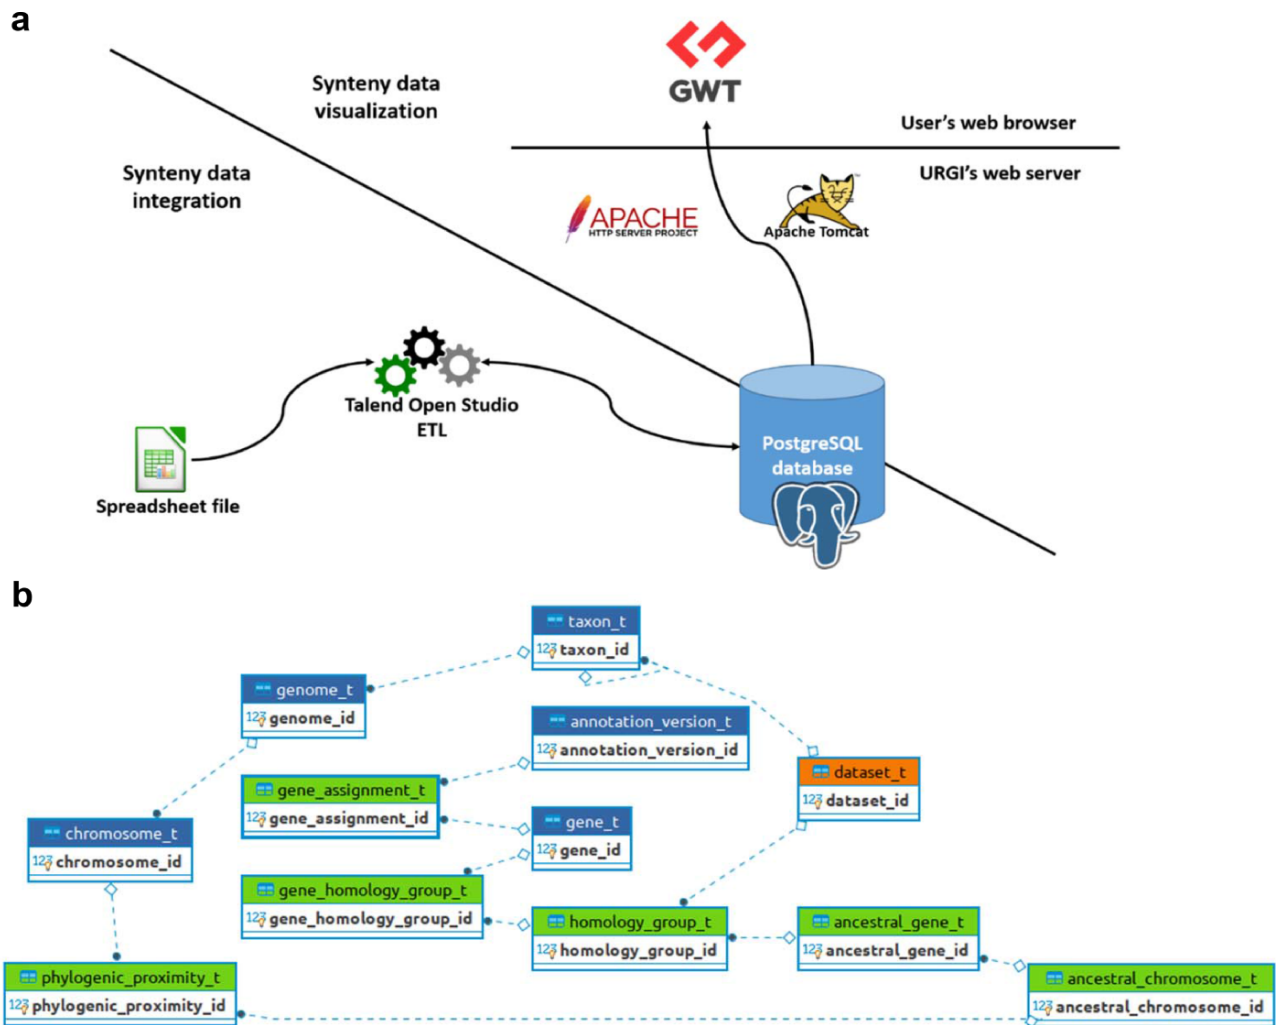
a

Synteny data visualization

GWT

User's web browser

URGI's web server

Synteny data integration

APACHE
HTTP SERVER PROJECT

Apache Tomcat

Talend Open Studio ETL

Spreadsheet file

PostgreSQL database

b

taxon_t
123 taxon_id

genome_t
123 genome_id

annotation_version_t
123 annotation_version_id

dataset_t
123 dataset_id

gene_assignment_t
123 gene_assignment_id

gene_t
123 gene_id

chromosome_t
123 chromosome_id

gene_homology_group_t
123 gene_homology_group_id

homology_group_t
123 homology_group_id

ancestral_gene_t
123 ancestral_gene_id

phylogenic_proximity_t
123 phylogenic_proximity_id

ancestral_chromosome_t
123 ancestral_chromosome_id